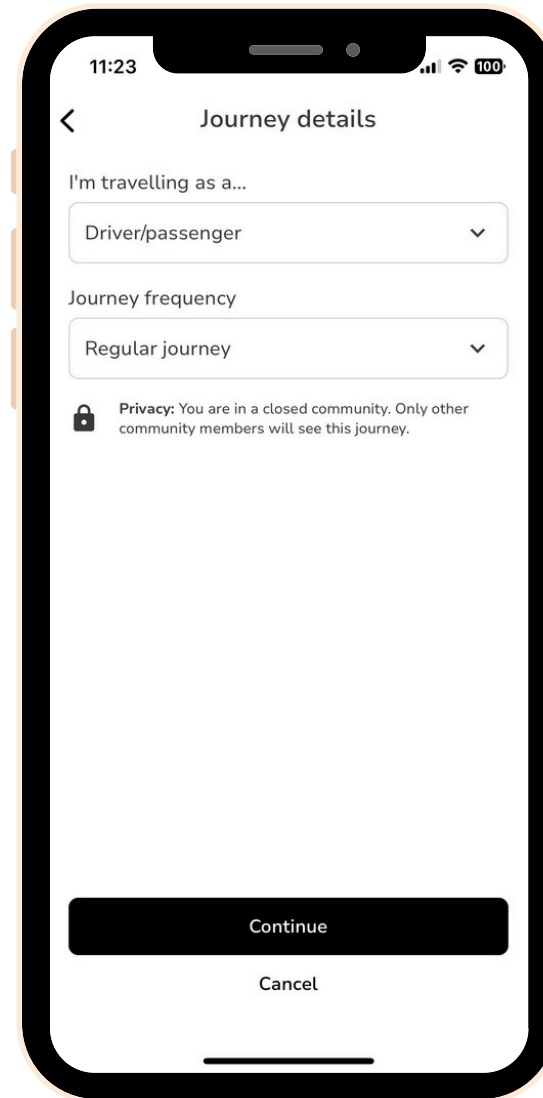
11:23

100

Journey details

I'm travelling as a...

Driver/passenger

Journey frequency

Regular journey

**Privacy:** You are in a closed community. Only other community members will see this journey.

Continue

Cancel